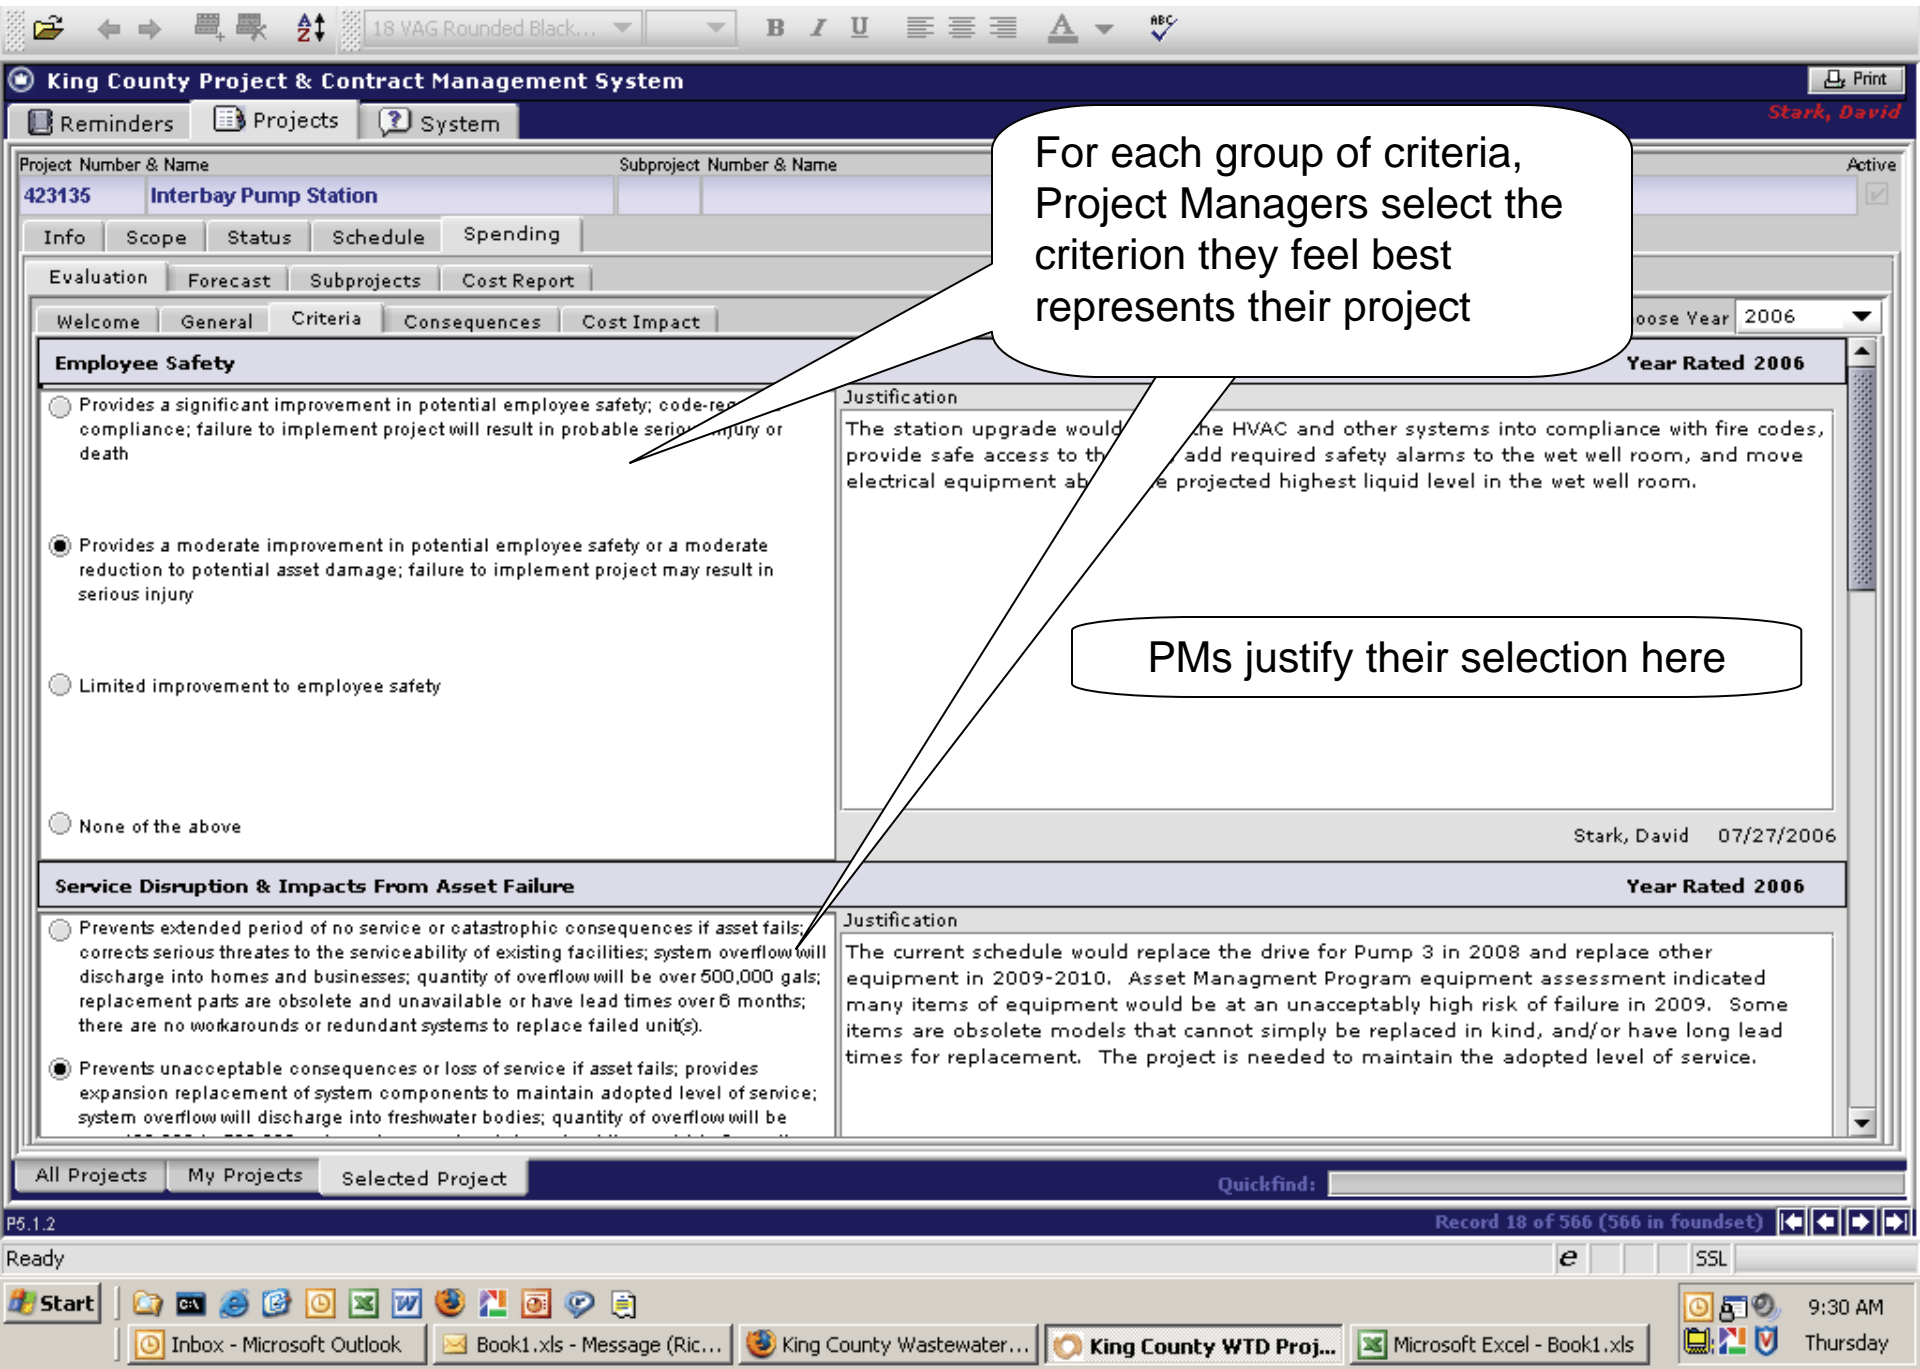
18 VAG Rounded Black...

B I U

King County Project & Contract Management System

Print

Reminders Projects System

Stark, David

Project Number & Name

Subproject Number & Name

Active

423135 Interbay Pump Station

Info Scope Status Schedule Spending

Evaluation Forecast Subprojects Cost Report

Welcome General Criteria Consequences Cost Impact

For each group of criteria, Project Managers select the criterion they feel best represents their project

oose Year 2006

Employee Safety

Year Rated 2006

Provides a significant improvement in potential employee safety; code-re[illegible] compliance; failure to implement project will result in probable serio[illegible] injury or death

Justification

The station upgrade would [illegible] the HVAC and other systems into compliance with fire codes, provide safe access to th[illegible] add required safety alarms to the wet well room, and move electrical equipment ab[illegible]e projected highest liquid level in the wet well room.

Provides a moderate improvement in potential employee safety or a moderate reduction to potential asset damage; failure to implement project may result in serious injury

PMs justify their selection here

Limited improvement to employee safety

None of the above

Stark, David 07/27/2006

Service Disruption & Impacts From Asset Failure

Year Rated 2006

Prevents extended period of no service or catastrophic consequences if asset fails; corrects serious threates to the serviceability of existing facilities; system overflow will discharge into homes and businesses; quantity of overflow will be over 500,000 gals; replacement parts are obsolete and unavailable or have lead times over 6 months; there are no workarounds or redundant systems to replace failed unit(s).

Justification

The current schedule would replace the drive for Pump 3 in 2008 and replace other equipment in 2009-2010. Asset Managment Program equipment assessment indicated many items of equipment would be at an unacceptably high risk of failure in 2009. Some items are obsolete models that cannot simply be replaced in kind, and/or have long lead times for replacement. The project is needed to maintain the adopted level of service.

Prevents unacceptable consequences or loss of service if asset fails; provides expansion replacement of system components to maintain adopted level of service; system overflow will discharge into freshwater bodies; quantity of overflow will be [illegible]

All Projects My Projects Selected Project

Quickfind:

P5.1.2

Record 18 of 566 (566 in foundset)

Ready

SSL

Start

Inbox - Microsoft Outlook Book1.xls - Message (Ric... King County Wastewater... King County WTD Proj... Microsoft Excel - Book1.xls

9:30 AM Thursday